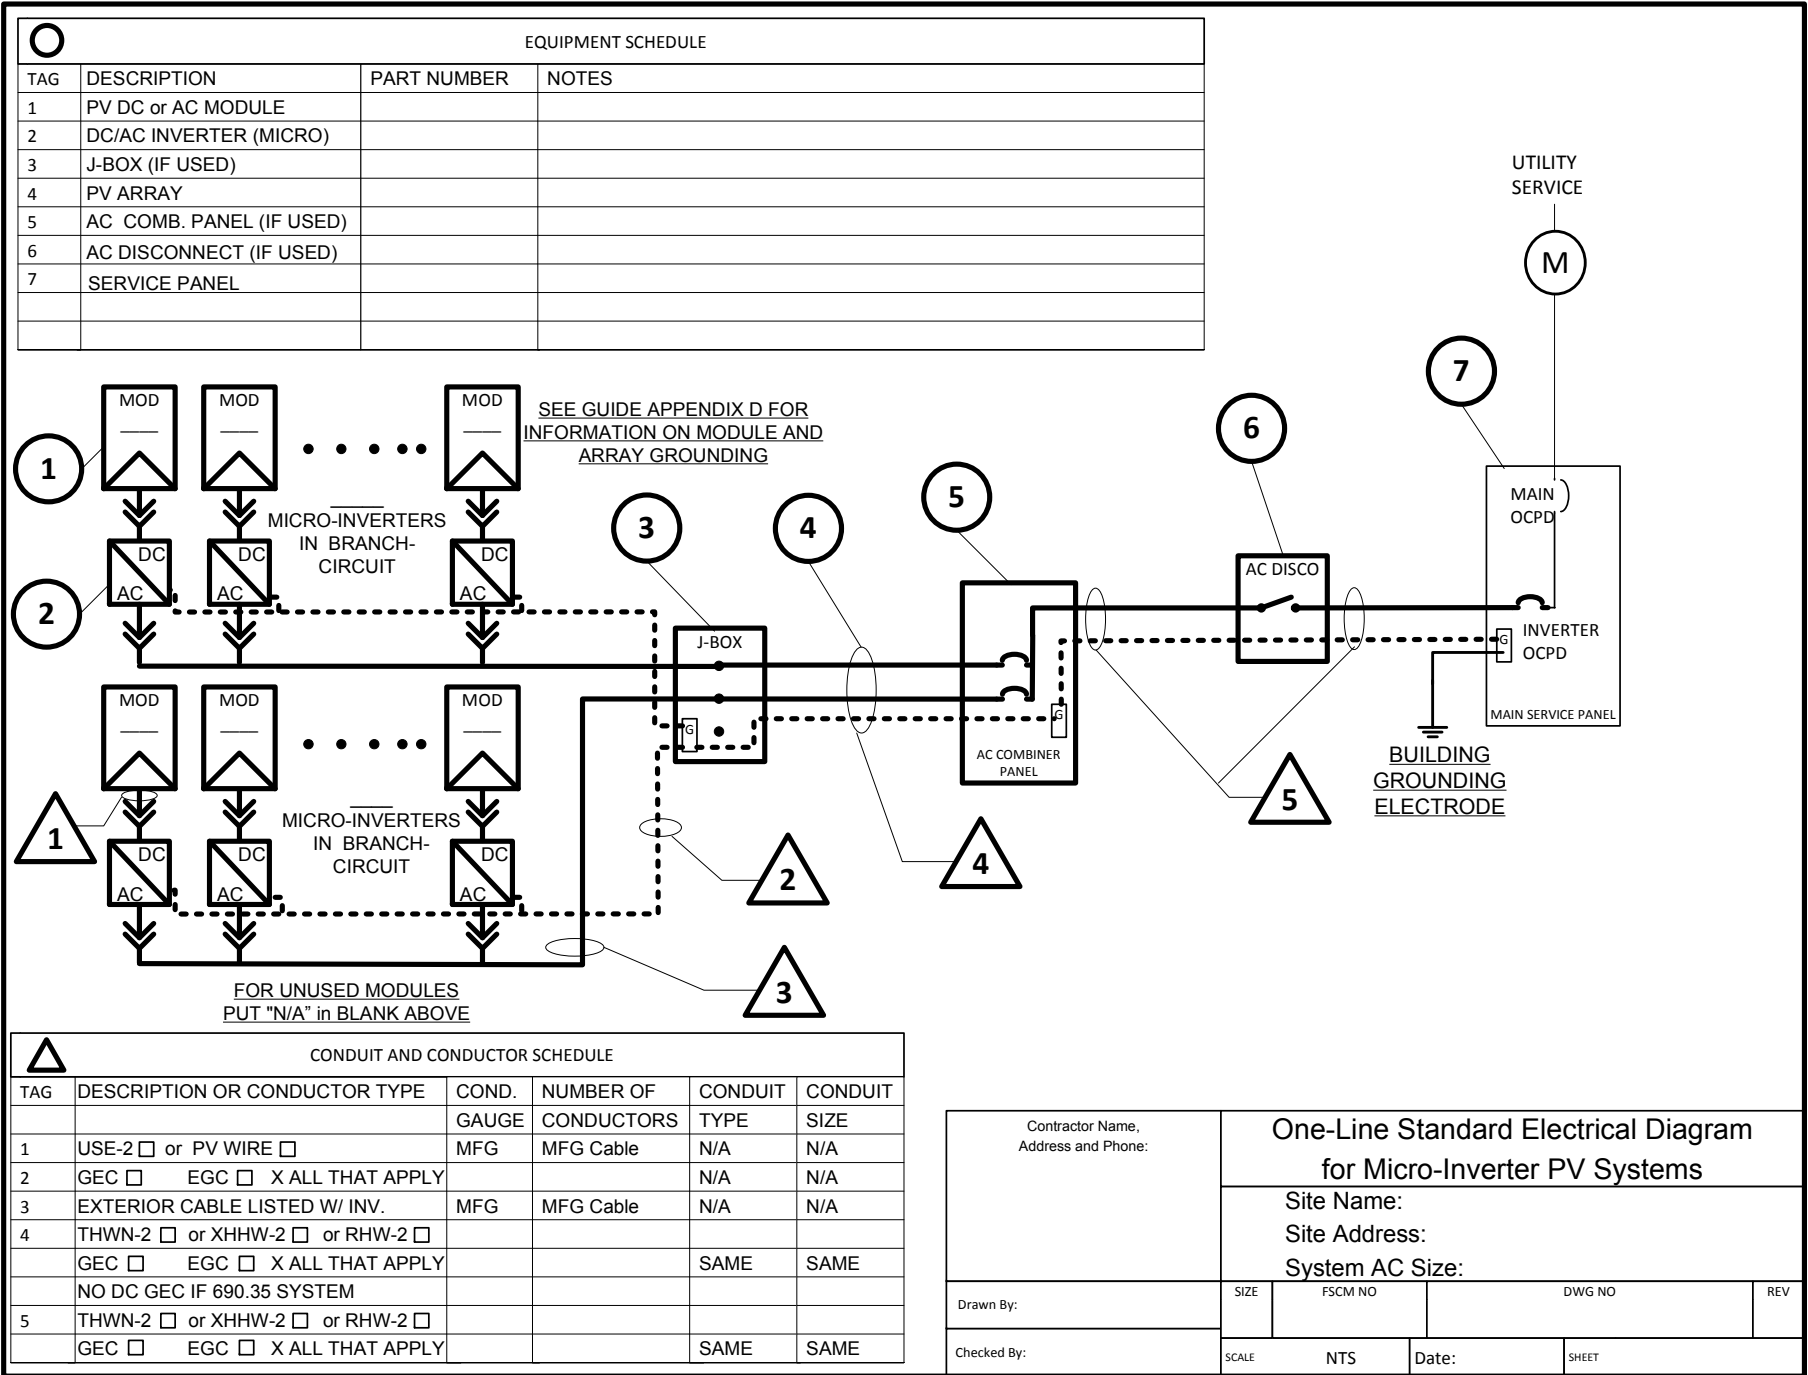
EQUIPMENT SCHEDULE

| TAG | DESCRIPTION | PART NUMBER | NOTES |
|---|---|---|---|
| 1 | PV DC or AC MODULE | | |
| 2 | DC/AC INVERTER (MICRO) | | |
| 3 | J-BOX (IF USED) | | |
| 4 | PV ARRAY | | |
| 5 | AC COMB. PANEL (IF USED) | | |
| 6 | AC DISCONNECT (IF USED) | | |
| 7 | SERVICE PANEL | | |
| | | | |
| | | | |

UTILITY SERVICE

M

7

MOD MOD MOD

SEE GUIDE APPENDIX D FOR INFORMATION ON MODULE AND ARRAY GROUNDING

1

6

MAIN OCPD

5

MICRO-INVERTERS IN BRANCH-CIRCUIT

3

4

DC DC DC

2

AC AC AC

AC DISCO

INVERTER OCPD

J-BOX

G

G

G

MOD MOD MOD

MAIN SERVICE PANEL

AC COMBINER PANEL

BUILDING GROUNDING ELECTRODE

1

5

MICRO-INVERTERS IN BRANCH-CIRCUIT

DC DC DC

2

4

AC AC AC

3

FOR UNUSED MODULES PUT "N/A" in BLANK ABOVE

CONDUIT AND CONDUCTOR SCHEDULE

| TAG | DESCRIPTION OR CONDUCTOR TYPE | COND. GAUGE | NUMBER OF CONDUCTORS | CONDUIT TYPE | CONDUIT SIZE |
|---|---|---|---|---|---|
| 1 | USE-2 ☐ or PV WIRE ☐ | MFG | MFG Cable | N/A | N/A |
| 2 | GEC ☐ EGC ☐ X ALL THAT APPLY | | | N/A | N/A |
| 3 | EXTERIOR CABLE LISTED W/ INV. | MFG | MFG Cable | N/A | N/A |
| 4 | THWN-2 ☐ or XHHW-2 ☐ or RHW-2 ☐ | | | | |
| | GEC ☐ EGC ☐ X ALL THAT APPLY | | | SAME | SAME |
| | NO DC GEC IF 690.35 SYSTEM | | | | |
| 5 | THWN-2 ☐ or XHHW-2 ☐ or RHW-2 ☐ | | | | |
| | GEC ☐ EGC ☐ X ALL THAT APPLY | | | SAME | SAME |

Contractor Name, Address and Phone:

One-Line Standard Electrical Diagram for Micro-Inverter PV Systems

Site Name:

Site Address:

System AC Size:

Drawn By:

SIZE FSCM NO DWG NO REV

Checked By:

SCALE NTS Date: SHEET